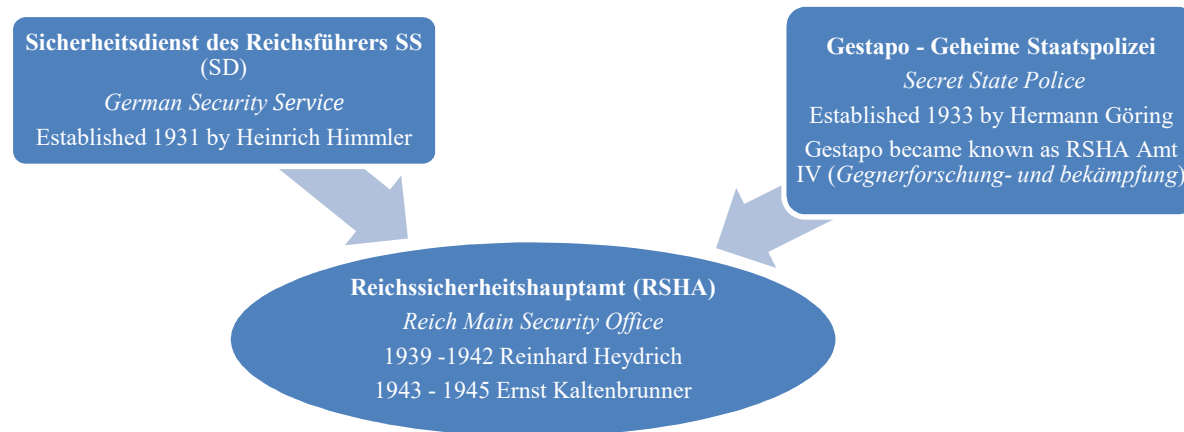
**Sicherheitsdienst des Reichsführers SS** (SD)
*German Security Service*
Established 1931 by Heinrich Himmler

**Gestapo - Geheime Staatspolizei**
*Secret State Police*
Established 1933 by Hermann Göring
Gestapo became known as RSHA Amt IV (*Gegnerforschung- und bekämpfung*)

**Reichssicherheitshauptamt (RSHA)**
*Reich Main Security Office*
1939 -1942 Reinhard Heydrich
1943 - 1945 Ernst Kaltenbrunner